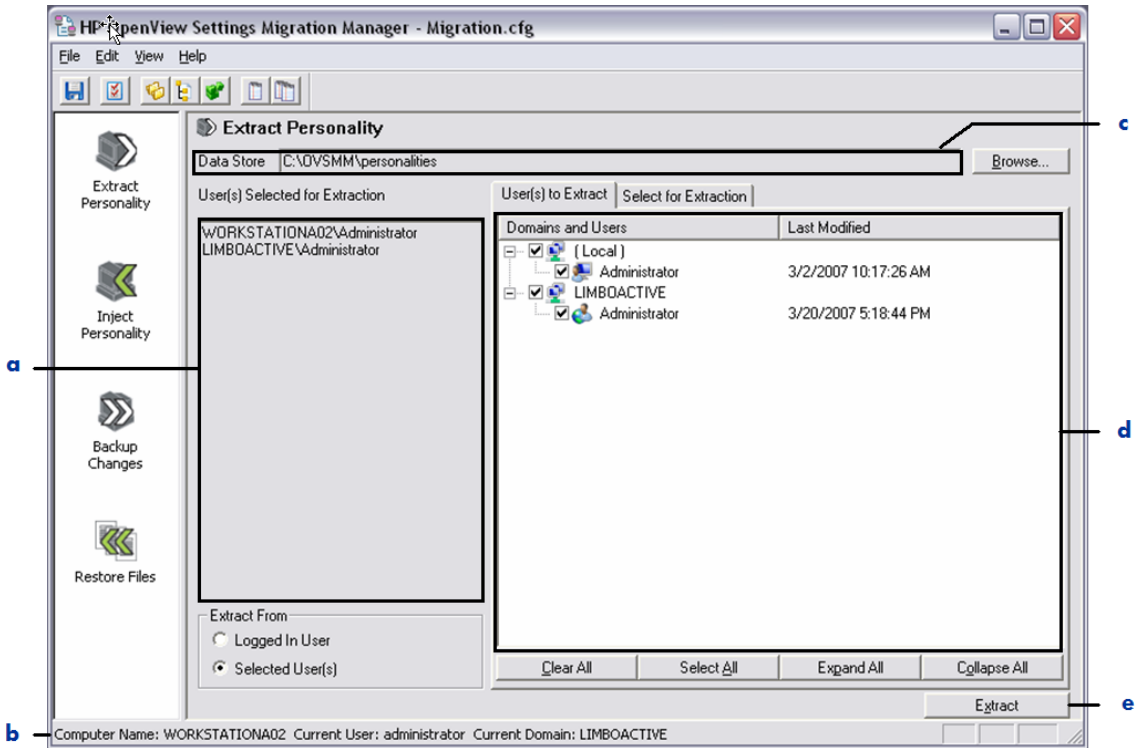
HP OpenView Settings Migration Manager - Migration.cfg

File Edit View Help

Extract Personality

Inject Personality

Backup Changes

Restore Files

Extract Personality

Data Store C:\OVSMM\personalities

Browse...

c

User(s) Selected for Extraction

WORKSTATIONA02\Administrator
LIMBOACTIVE\Administrator

a

User(s) to Extract | Select for Extraction

| Domains and Users | Last Modified |
|---|---|
| ( Local ) | |
| Administrator | 3/2/2007 10:17:26 AM |
| LIMBOACTIVE | |
| Administrator | 3/20/2007 5:18:44 PM |

d

Extract From

Logged In User

Selected User(s)

Clear All | Select All | Expand All | Collapse All

Extract

e

b

Computer Name: WORKSTATIONA02 Current User: administrator Current Domain: LIMBOACTIVE